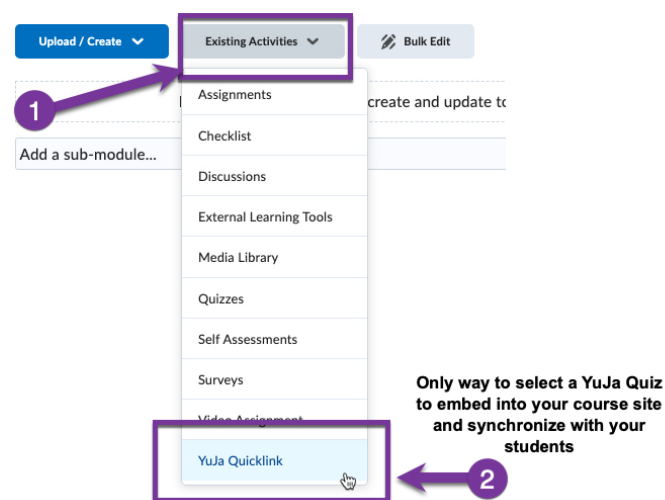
Upload / Create

Existing Activities

Bulk Edit

1

create and update to

Add a sub-module...

Assignments

Checklist

Discussions

External Learning Tools

Media Library

Quizzes

Self Assessments

Surveys

Video Assignment

YuJa Quicklink

Only way to select a YuJa Quiz to embed into your course site and synchronize with your students

2